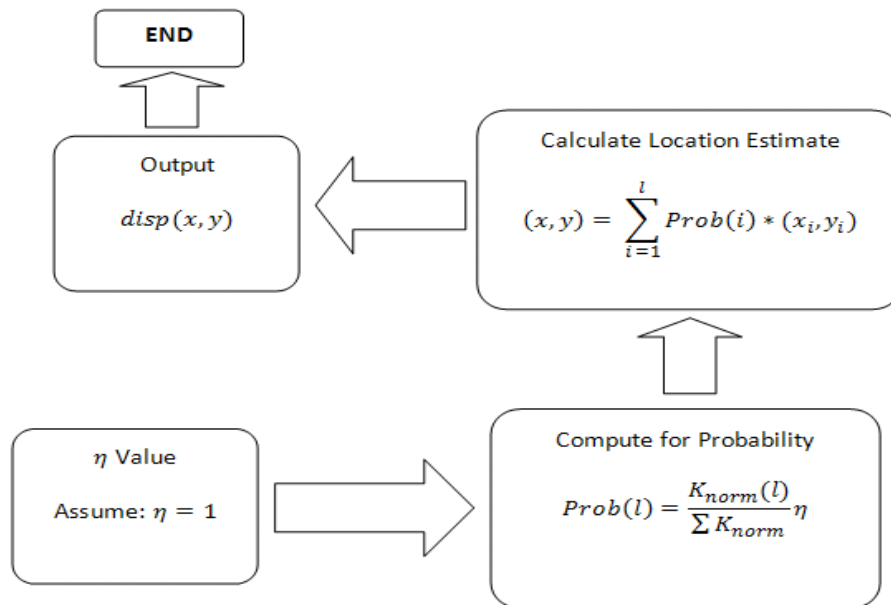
END

Output

$disp(x, y)$

Calculate Location Estimate

$(x, y) = \sum_{i=1}^{l} Prob(i) * (x_i, y_i)$

$\eta$ Value

Assume: $\eta = 1$

Compute for Probability

$Prob(l) = \frac{K_{norm}(l)}{\sum K_{norm}} \eta$